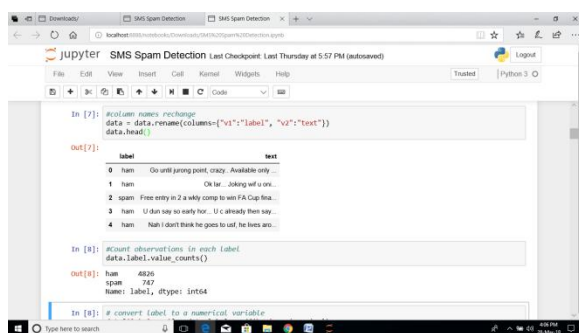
Downloads/ | SMS Spam Detection | SMS Spam Detection

localhost:8888/notebooks/Downloads/SMS%20Spam%20Detection.ipynb

jupyter SMS Spam Detection Last Checkpoint: Last Thursday at 5:57 PM (autosaved)

Logout

File Edit View Insert Cell Kernel Widgets Help

Trusted | Python 3

Code

In [7]: #column names rechange
data = data.rename(columns={"v1":"label", "v2":"text"})
data.head()

Out[7]:

| | label | text |
|---|---|---|
| 0 | ham | Go until jurong point, crazy.. Available only ... |
| 1 | ham | Ok lar... Joking wif u oni... |
| 2 | spam | Free entry in 2 a wkly comp to win FA Cup fina... |
| 3 | ham | U dun say so early hor... U c already then say... |
| 4 | ham | Nah I don't think he goes to usf, he lives aro... |

In [8]: #Count observations in each label
data.label.value_counts()

Out[8]: ham 4826
spam 747
Name: label, dtype: int64

In [8]: # convert label to a numerical variable

Type here to search

4:06 PM
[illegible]